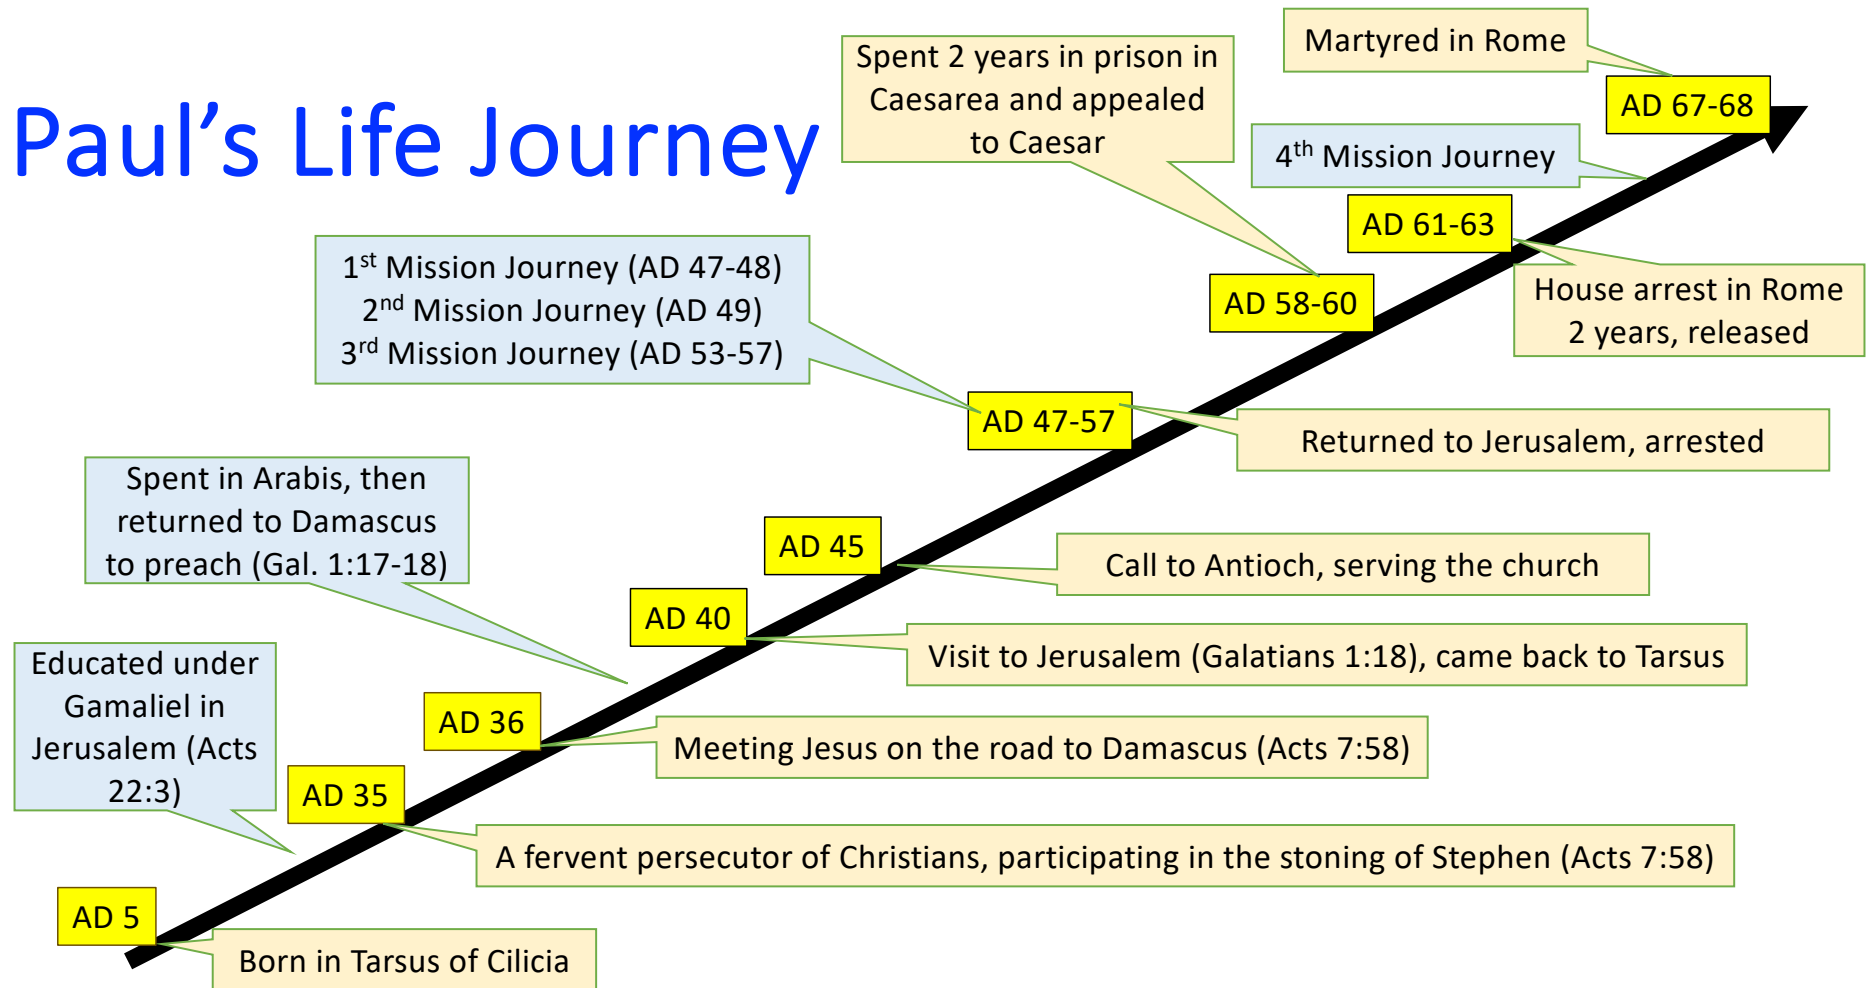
Paul’s Life Journey

Martyred in Rome

AD 67-68

Spent 2 years in prison in Caesarea and appealed to Caesar

$4^{th}$ Mission Journey

AD 61-63

House arrest in Rome 2 years, released

AD 58-60

$1^{st}$ Mission Journey (AD 47-48)
$2^{nd}$ Mission Journey (AD 49)
$3^{rd}$ Mission Journey (AD 53-57)

AD 47-57

Returned to Jerusalem, arrested

Spent in Arabis, then returned to Damascus to preach (Gal. 1:17-18)

AD 45

Call to Antioch, serving the church

AD 40

Visit to Jerusalem (Galatians 1:18), came back to Tarsus

Educated under Gamaliel in Jerusalem (Acts 22:3)

AD 36

Meeting Jesus on the road to Damascus (Acts 7:58)

AD 35

A fervent persecutor of Christians, participating in the stoning of Stephen (Acts 7:58)

AD 5

Born in Tarsus of Cilicia